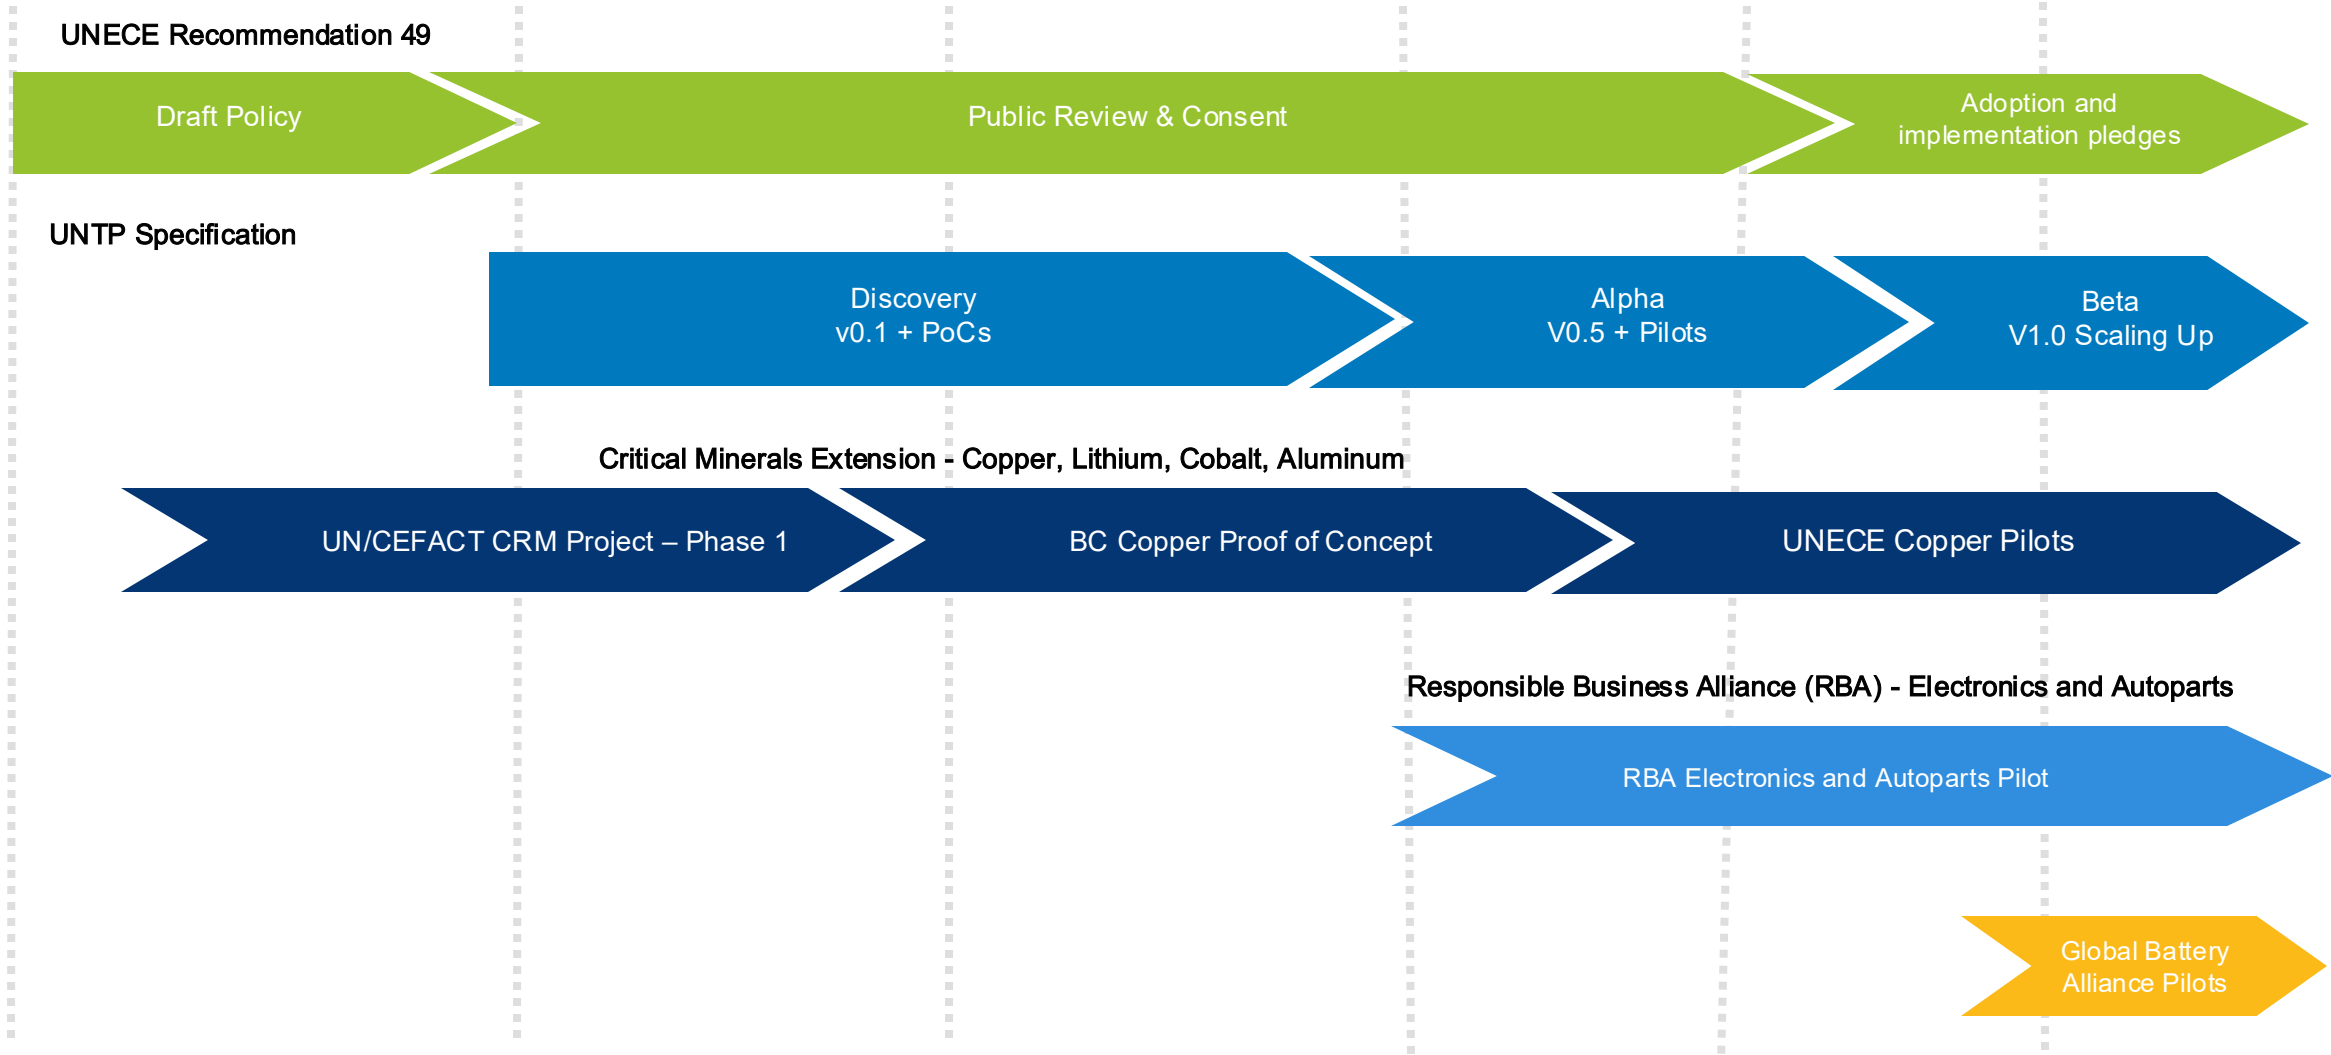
UNECE Recommendation 49

Draft Policy

Public Review & Consent

Adoption and implementation pledges

UNTP Specification

Discovery
v0.1 + PoCs

Alpha
V0.5 + Pilots

Beta
V1.0 Scaling Up

Critical Minerals Extension - Copper, Lithium, Cobalt, Aluminum

UN/CEFACT CRM Project – Phase 1

BC Copper Proof of Concept

UNECE Copper Pilots

Responsible Business Alliance (RBA) - Electronics and Autoparts

RBA Electronics and Autoparts Pilot

Global Battery Alliance Pilots